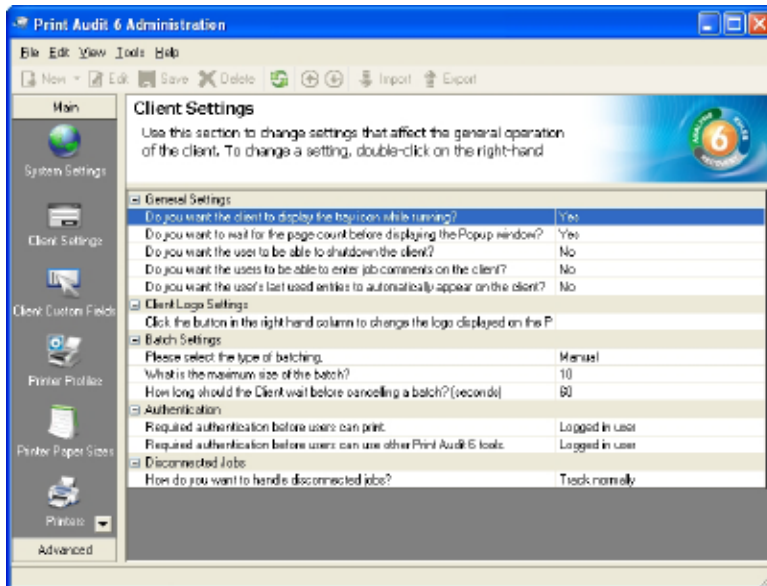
Print Audit 6 Administration

File Edit View Tools Help

New Edit Save Delete Import Export

Main

System Settings

Client Settings

Client Custom Fields

Printer Profiles

Printer Paper Sizes

Printers

Advanced

Client Settings

Use this section to change settings that affect the general operation of the client. To change a setting, double-click on the right-hand

6

| General Settings | |
|---|---|
| Do you want the client to display the tray icon while running? | Yes |
| Do you want to wait for the page count before displaying the Popup window? | Yes |
| Do you want the user to be able to shutdown the client? | No |
| Do you want the users to be able to enter job comments on the client? | No |
| Do you want the user's last used entries to automatically appear on the client? | No |
| Client Logo Settings | |
| Click the button in the right hand column to change the logo displayed on the P | |
| Batch Settings | |
| Please select the type of batching. | Manual |
| What is the maximum size of the batch? | 10 |
| How long should the Client wait before cancelling a batch? (seconds) | 60 |
| Authentication | |
| Required authentication before users can print. | Logged in user |
| Required authentication before users can use other Print Audit 6 tools. | Logged in user |
| Disconnected Jobs | |
| How do you want to handle disconnected jobs? | Track normally |